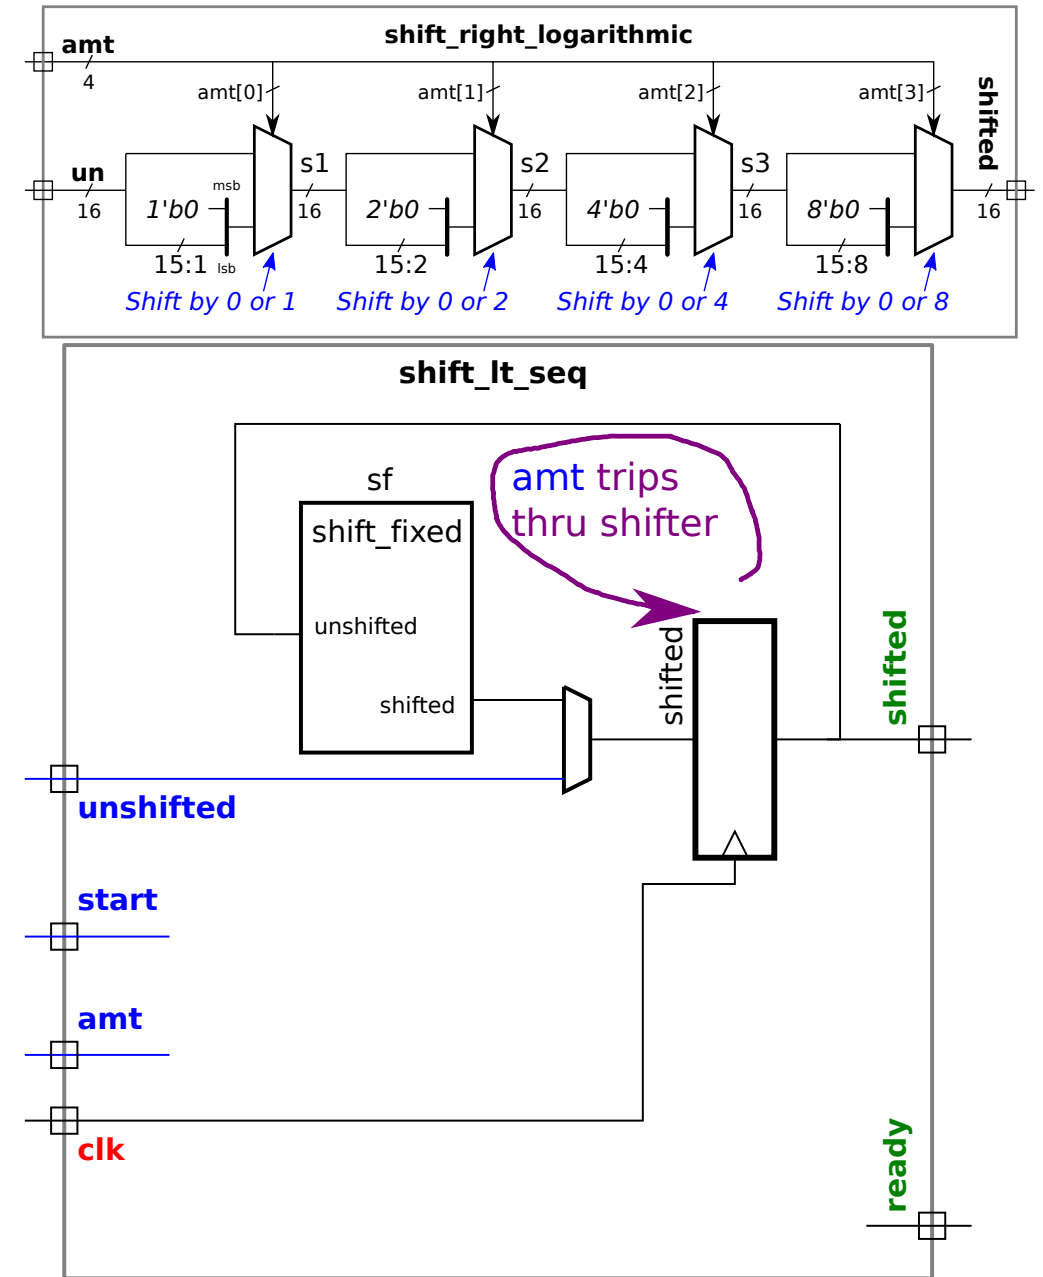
shift_right_logarithmic

amt
4
amt[0]
amt[1]
amt[2]
amt[3]
shifted
un
16
1'b0
msb
lsb
15:1
s1
16
2'b0
15:2
s2
16
4'b0
15:4
s3
16
8'b0
15:8
16
Shift by 0 or 1
Shift by 0 or 2
Shift by 0 or 4
Shift by 0 or 8

shift_lt_seq

sf
shift_fixed
unshifted
shifted
amt trips thru shifter
shifted
shifted
unshifted
start
amt
clk
ready